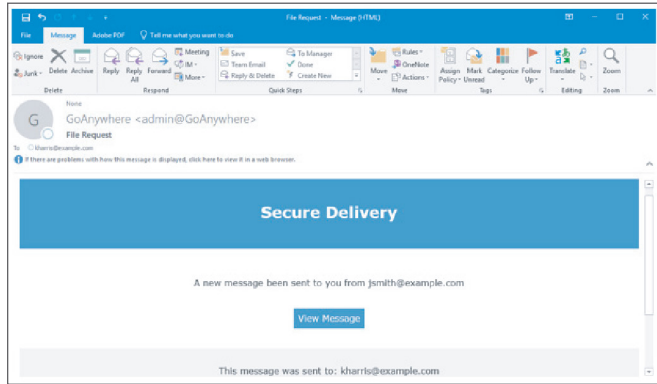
File Request - Message (HTML)

File Message Adobe PDF Tell me what you want to do

Ignore Junk Delete Archive
Delete

Reply Reply All Forward Meeting IM More
Respond

Save To Manager Team Email Done Reply & Delete Create New
Quick Steps

Move Rules OneNote Actions
Move

Assign Policy Mark Unread Categorize Follow Up
Tags

Translate
Editing

Zoom
Zoom

From
GoAnywhere <admin@GoAnywhere>
File Request
To kharris@example.com
If there are problems with how this message is displayed, click here to view it in a web browser.

Secure Delivery

A new message been sent to you from jsmith@example.com

View Message

This message was sent to: kharris@example.com